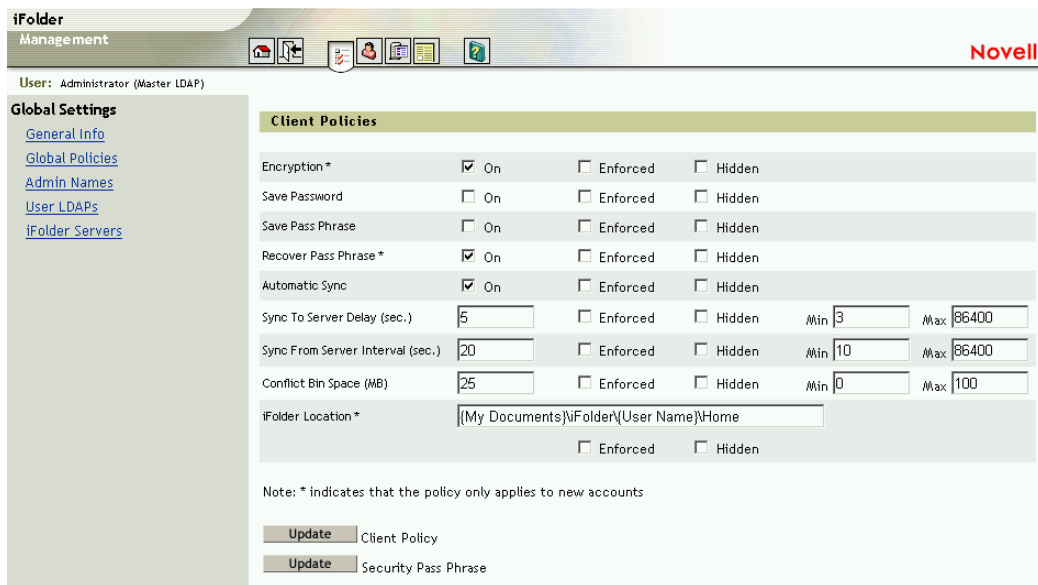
iFolder
Management

Novell

User: Administrator (Master LDAP)

Global Settings
General Info
Global Policies
Admin Names
User LDAPs
iFolder Servers

Client Policies

| | | | | | |
|---|---|---|---|---|---|
| Encryption * | ☑ On | ☐ Enforced | ☐ Hidden | | |
| Save Password | ☐ On | ☐ Enforced | ☐ Hidden | | |
| Save Pass Phrase | ☐ On | ☐ Enforced | ☐ Hidden | | |
| Recover Pass Phrase * | ☑ On | ☐ Enforced | ☐ Hidden | | |
| Automatic Sync | ☑ On | ☐ Enforced | ☐ Hidden | | |
| Sync To Server Delay (sec.) | 5 | ☐ Enforced | ☐ Hidden | Min 3 | Max 86400 |
| Sync From Server Interval (sec.) | 20 | ☐ Enforced | ☐ Hidden | Min 10 | Max 86400 |
| Conflict Bin Space (MB) | 25 | ☐ Enforced | ☐ Hidden | Min 0 | Max 100 |
| iFolder Location * | {My Documents}\iFolder\{User Name}\Home | | | | |
| | | ☐ Enforced | ☐ Hidden | | |

Note: * indicates that the policy only applies to new accounts

Update Client Policy

Update Security Pass Phrase